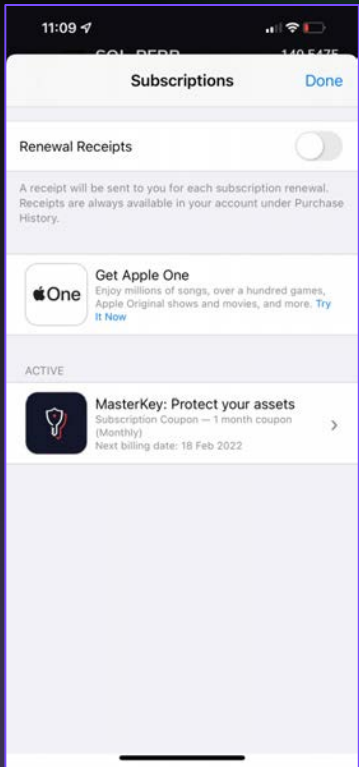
11:09

Subscriptions Done

Renewal Receipts

A receipt will be sent to you for each subscription renewal. Receipts are always available in your account under Purchase History.

One

Get Apple One
Enjoy millions of songs, over a hundred games, Apple Original shows and movies, and more. Try It Now

ACTIVE

MasterKey: Protect your assets
Subscription Coupon — 1 month coupon (Monthly)
Next billing date: 18 Feb 2022